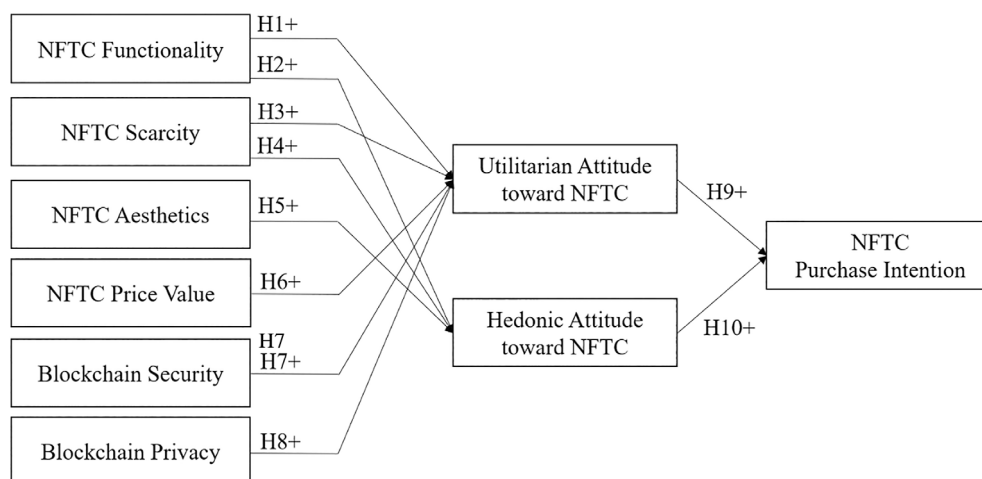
NFTC Functionality

H1+

H2+

NFTC Scarcity

H3+

H4+

NFTC Aesthetics

H5+

NFTC Price Value

H6+

Blockchain Security

H7

H7+

Blockchain Privacy

H8+

Utilitarian Attitude toward NFTC

Hedonic Attitude toward NFTC

H9+

H10+

NFTC Purchase Intention